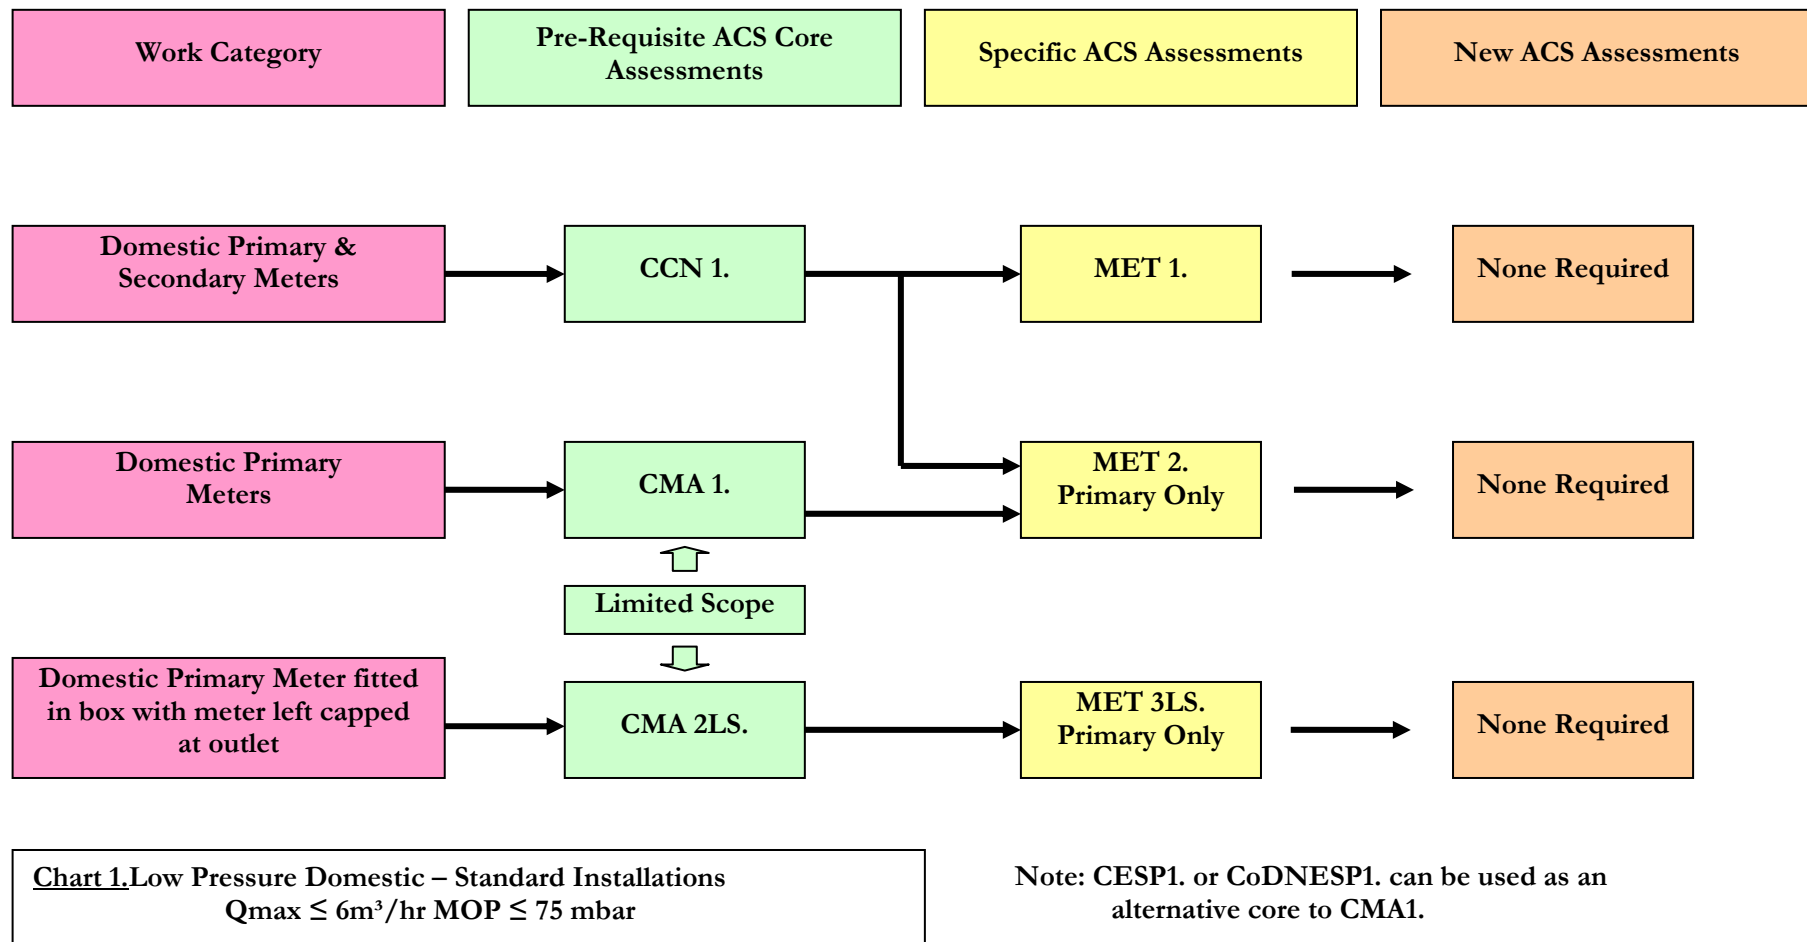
Work Category

Pre-Requisite ACS Core Assessments

Specific ACS Assessments

New ACS Assessments

Domestic Primary & Secondary Meters

CCN 1.

MET 1.

None Required

Domestic Primary Meters

CMA 1.

MET 2. Primary Only

None Required

Limited Scope

Domestic Primary Meter fitted in box with meter left capped at outlet

CMA 2LS.

MET 3LS. Primary Only

None Required

Chart 1.Low Pressure Domestic – Standard Installations
Qmax $\leq$ 6m³/hr MOP $\leq$ 75 mbar

Note: CESP1. or CoDNESP1. can be used as an alternative core to CMA1.